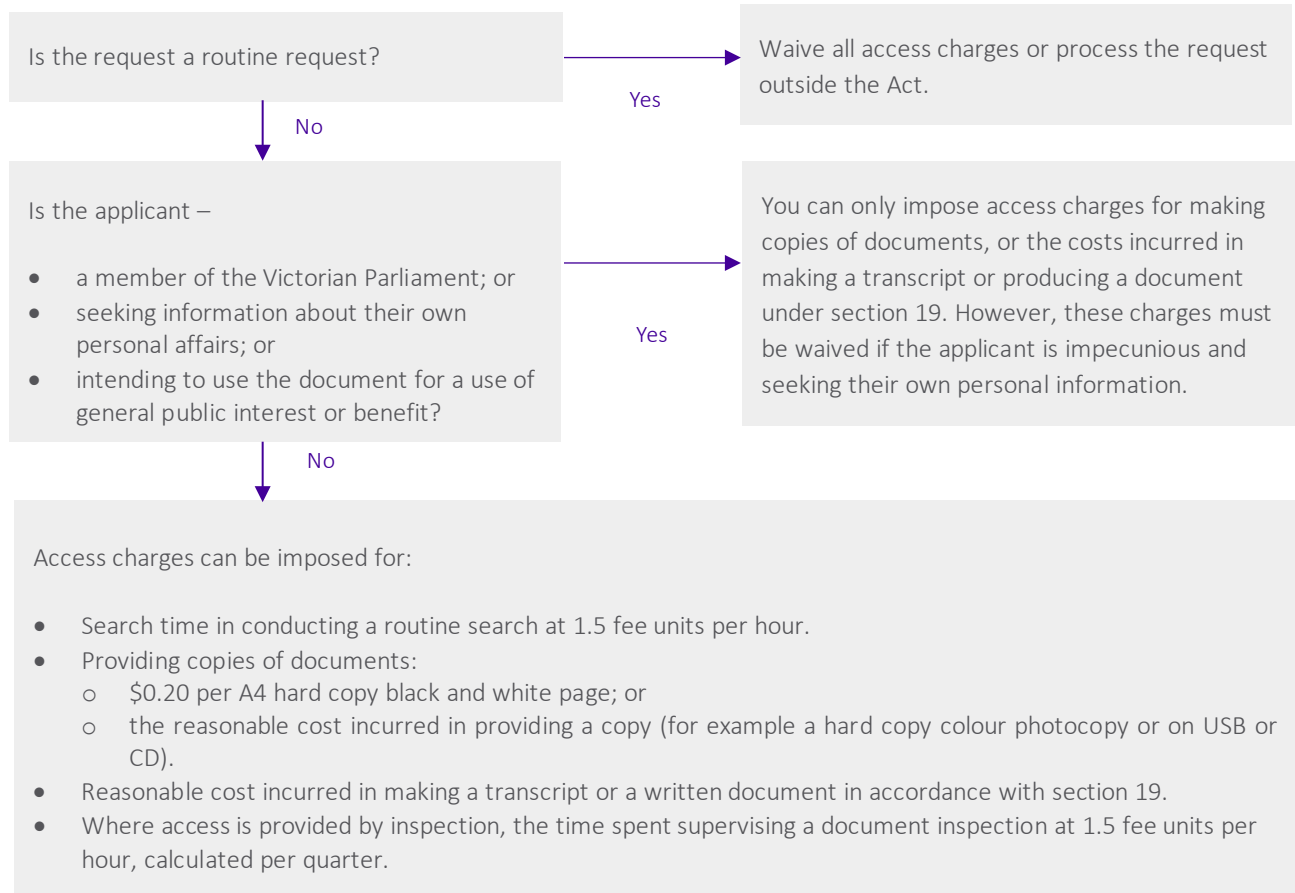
Is the request a routine request?

Yes

Waive all access charges or process the request outside the Act.

No

Is the applicant –

- a member of the Victorian Parliament; or
- seeking information about their own personal affairs; or
- intending to use the document for a use of general public interest or benefit?

Yes

You can only impose access charges for making copies of documents, or the costs incurred in making a transcript or producing a document under section 19. However, these charges must be waived if the applicant is impecunious and seeking their own personal information.

No

Access charges can be imposed for:

- Search time in conducting a routine search at 1.5 fee units per hour.
- Providing copies of documents:
  - $0.20 per A4 hard copy black and white page; or
  - the reasonable cost incurred in providing a copy (for example a hard copy colour photocopy or on USB or CD).
- Reasonable cost incurred in making a transcript or a written document in accordance with section 19.
- Where access is provided by inspection, the time spent supervising a document inspection at 1.5 fee units per hour, calculated per quarter.